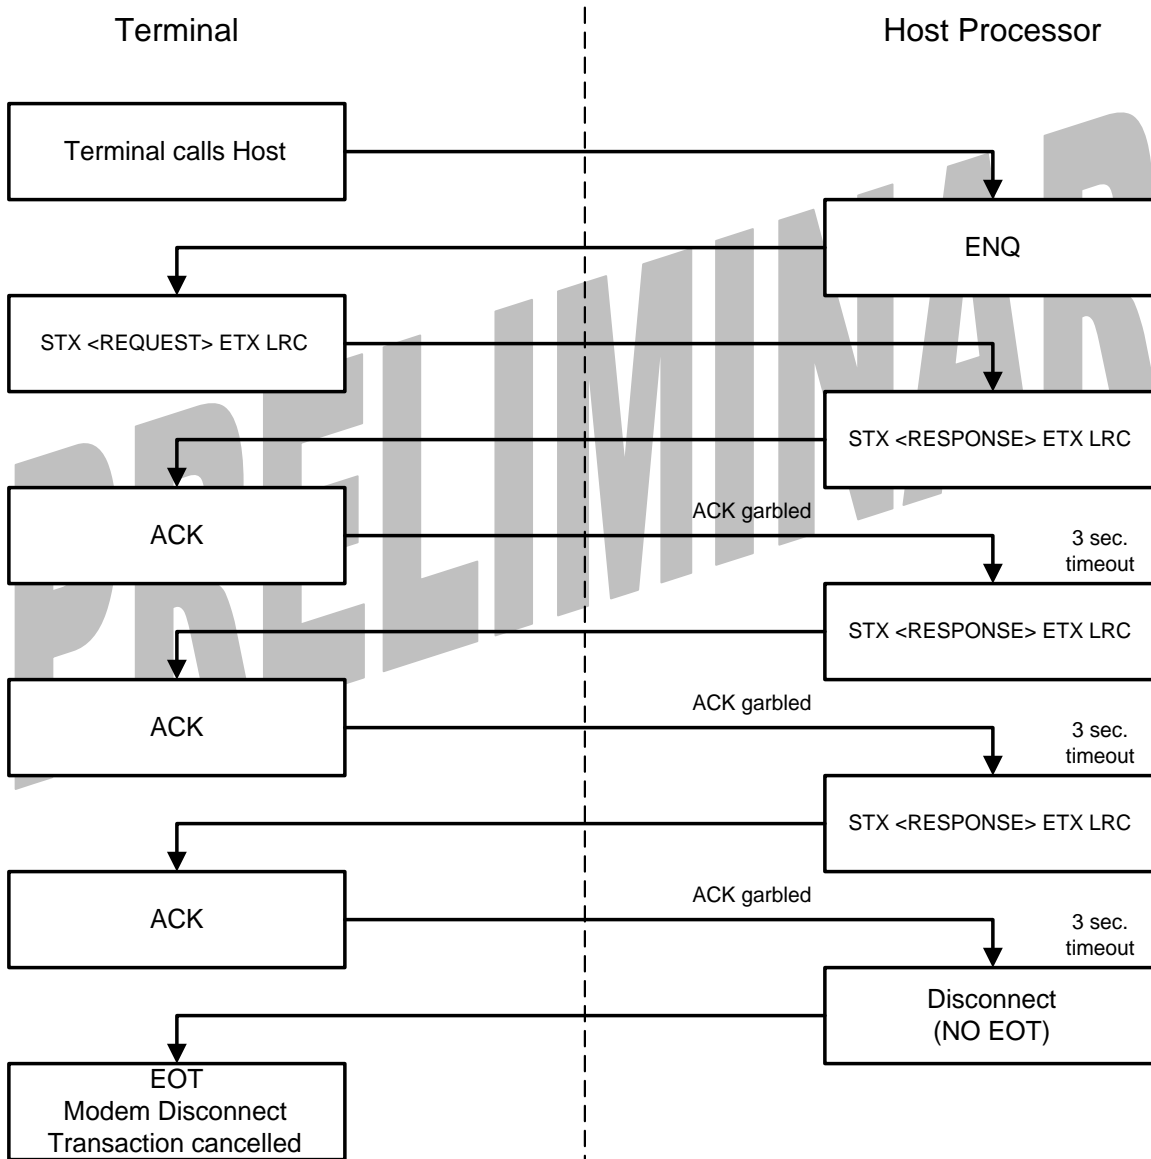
Terminal

Host Processor

Terminal calls Host

ENQ

STX <REQUEST> ETX LRC

STX <RESPONSE> ETX LRC

ACK

ACK garbled

3 sec. timeout

STX <RESPONSE> ETX LRC

ACK

ACK garbled

3 sec. timeout

STX <RESPONSE> ETX LRC

ACK

ACK garbled

3 sec. timeout

Disconnect (NO EOT)

EOT
Modem Disconnect
Transaction cancelled

PRELIMINAR